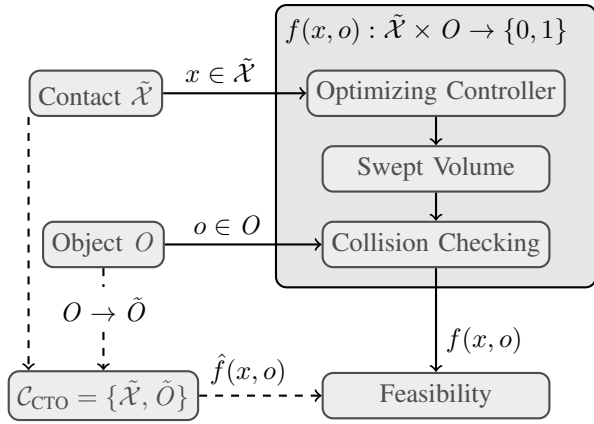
$f(x,o) : \tilde{\mathcal{X}} \times O \rightarrow \{0,1\}$

Contact $\tilde{\mathcal{X}}$

$x \in \tilde{\mathcal{X}}$

Optimizing Controller

Swept Volume

Object $O$

$o \in O$

Collision Checking

$O \rightarrow \tilde{O}$

$f(x,o)$

$\mathcal{C}_{\text{CTO}} = \{\tilde{\mathcal{X}}, \tilde{O}\}$

$\hat{f}(x,o)$

Feasibility